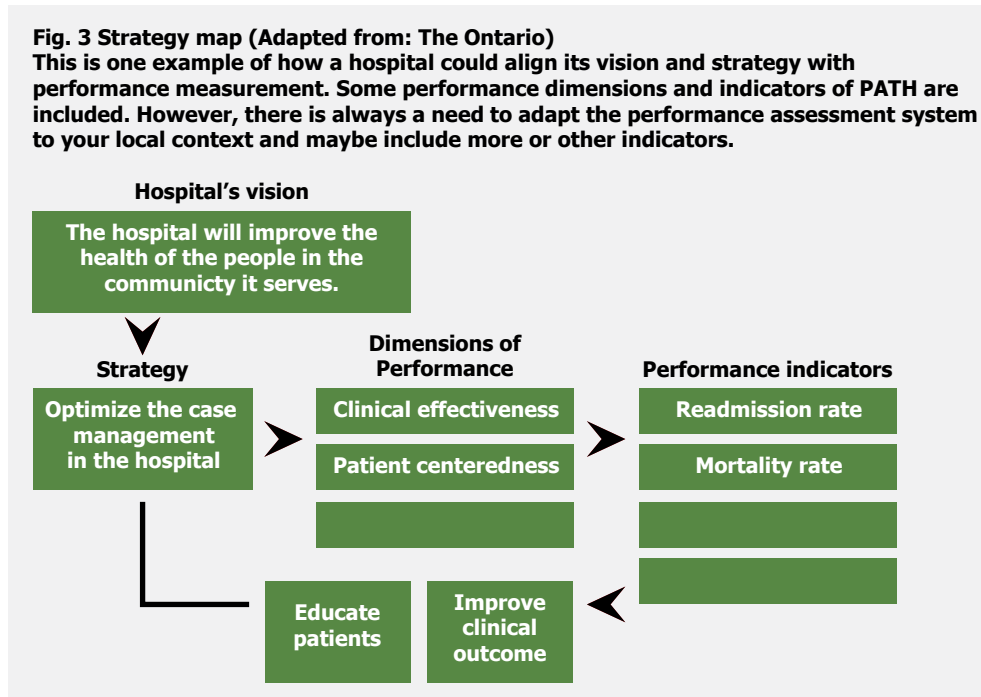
Fig. 3 Strategy map (Adapted from: The Ontario)
This is one example of how a hospital could align its vision and strategy with performance measurement. Some performance dimensions and indicators of PATH are included. However, there is always a need to adapt the performance assessment system to your local context and maybe include more or other indicators.

Hospital's vision

The hospital will improve the health of the people in the communicty it serves.

Strategy

Optimize the case management in the hospital

Dimensions of Performance

Clinical effectiveness

Patient centeredness

Performance indicators

Readmission rate

Mortality rate

Educate patients

Improve clinical outcome